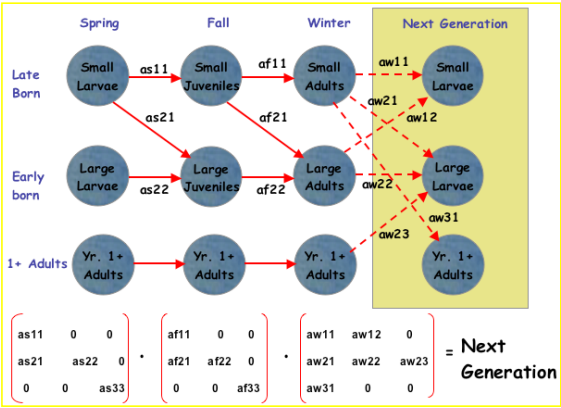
Spring Fall Winter Next Generation

Late Born

Small Larvae

as11

Small Juveniles

af11

Small Adults

aw11

Small Larvae

as21

af21

aw21

aw12

Early born

Large Larvae

as22

Large Juveniles

af22

Large Adults

aw22

Large Larvae

aw31

1+ Adults

Yr. 1+ Adults

Yr. 1+ Adults

Yr. 1+ Adults

aw23

Yr. 1+ Adults

$\begin{pmatrix} as11 & 0 & 0 \\ as21 & as22 & 0 \\ 0 & 0 & as33 \end{pmatrix} \cdot \begin{pmatrix} af11 & 0 & 0 \\ af21 & af22 & 0 \\ 0 & 0 & af33 \end{pmatrix} \cdot \begin{pmatrix} aw11 & aw12 & 0 \\ aw21 & aw22 & aw23 \\ aw31 & 0 & 0 \end{pmatrix}$ = Next Generation